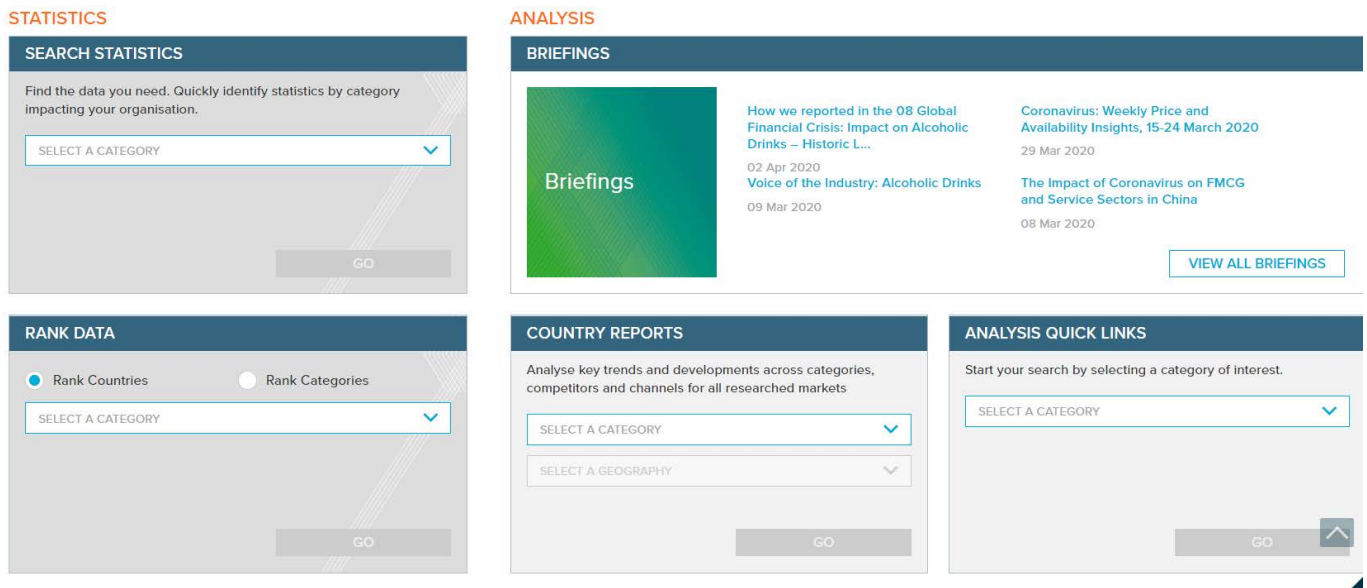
STATISTICS

SEARCH STATISTICS

Find the data you need. Quickly identify statistics by category impacting your organisation.

SELECT A CATEGORY

GO

RANK DATA

Rank Countries

Rank Categories

SELECT A CATEGORY

GO

ANALYSIS

BRIEFINGS

Briefings

How we reported in the 08 Global Financial Crisis: Impact on Alcoholic Drinks – Historic L...

02 Apr 2020

Voice of the Industry: Alcoholic Drinks

09 Mar 2020

Coronavirus: Weekly Price and Availability Insights, 15-24 March 2020

29 Mar 2020

The Impact of Coronavirus on FMCG and Service Sectors in China

08 Mar 2020

VIEW ALL BRIEFINGS

COUNTRY REPORTS

Analyse key trends and developments across categories, competitors and channels for all researched markets

SELECT A CATEGORY

SELECT A GEOGRAPHY

GO

ANALYSIS QUICK LINKS

Start your search by selecting a category of interest.

SELECT A CATEGORY

GO